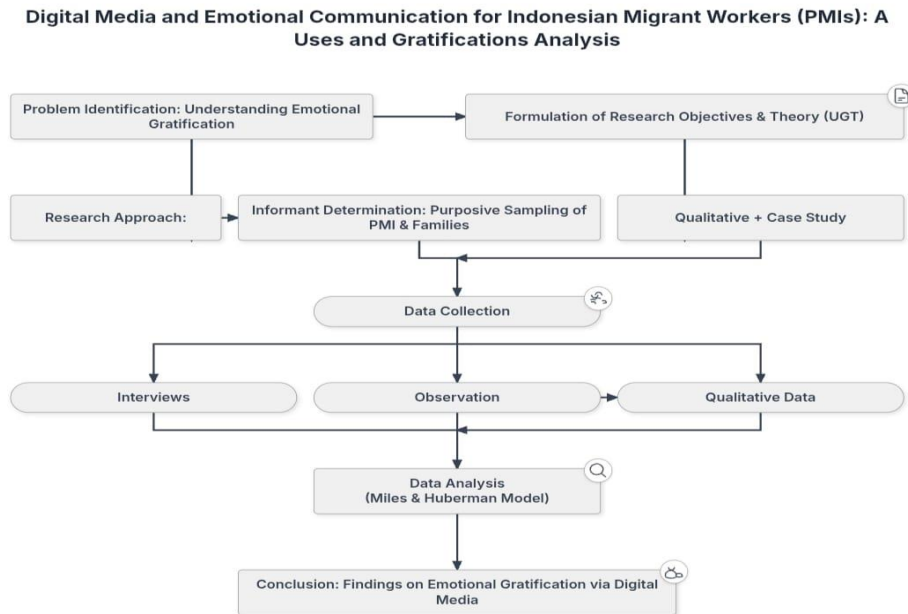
Digital Media and Emotional Communication for Indonesian Migrant Workers (PMIs): A Uses and Gratifications Analysis

Problem Identification: Understanding Emotional Gratification

Formulation of Research Objectives & Theory (UGT)

Research Approach:

Informant Determination: Purposive Sampling of PMI & Families

Qualitative + Case Study

Data Collection

Interviews

Observation

Qualitative Data

Data Analysis (Miles & Huberman Model)

Conclusion: Findings on Emotional Gratification via Digital Media